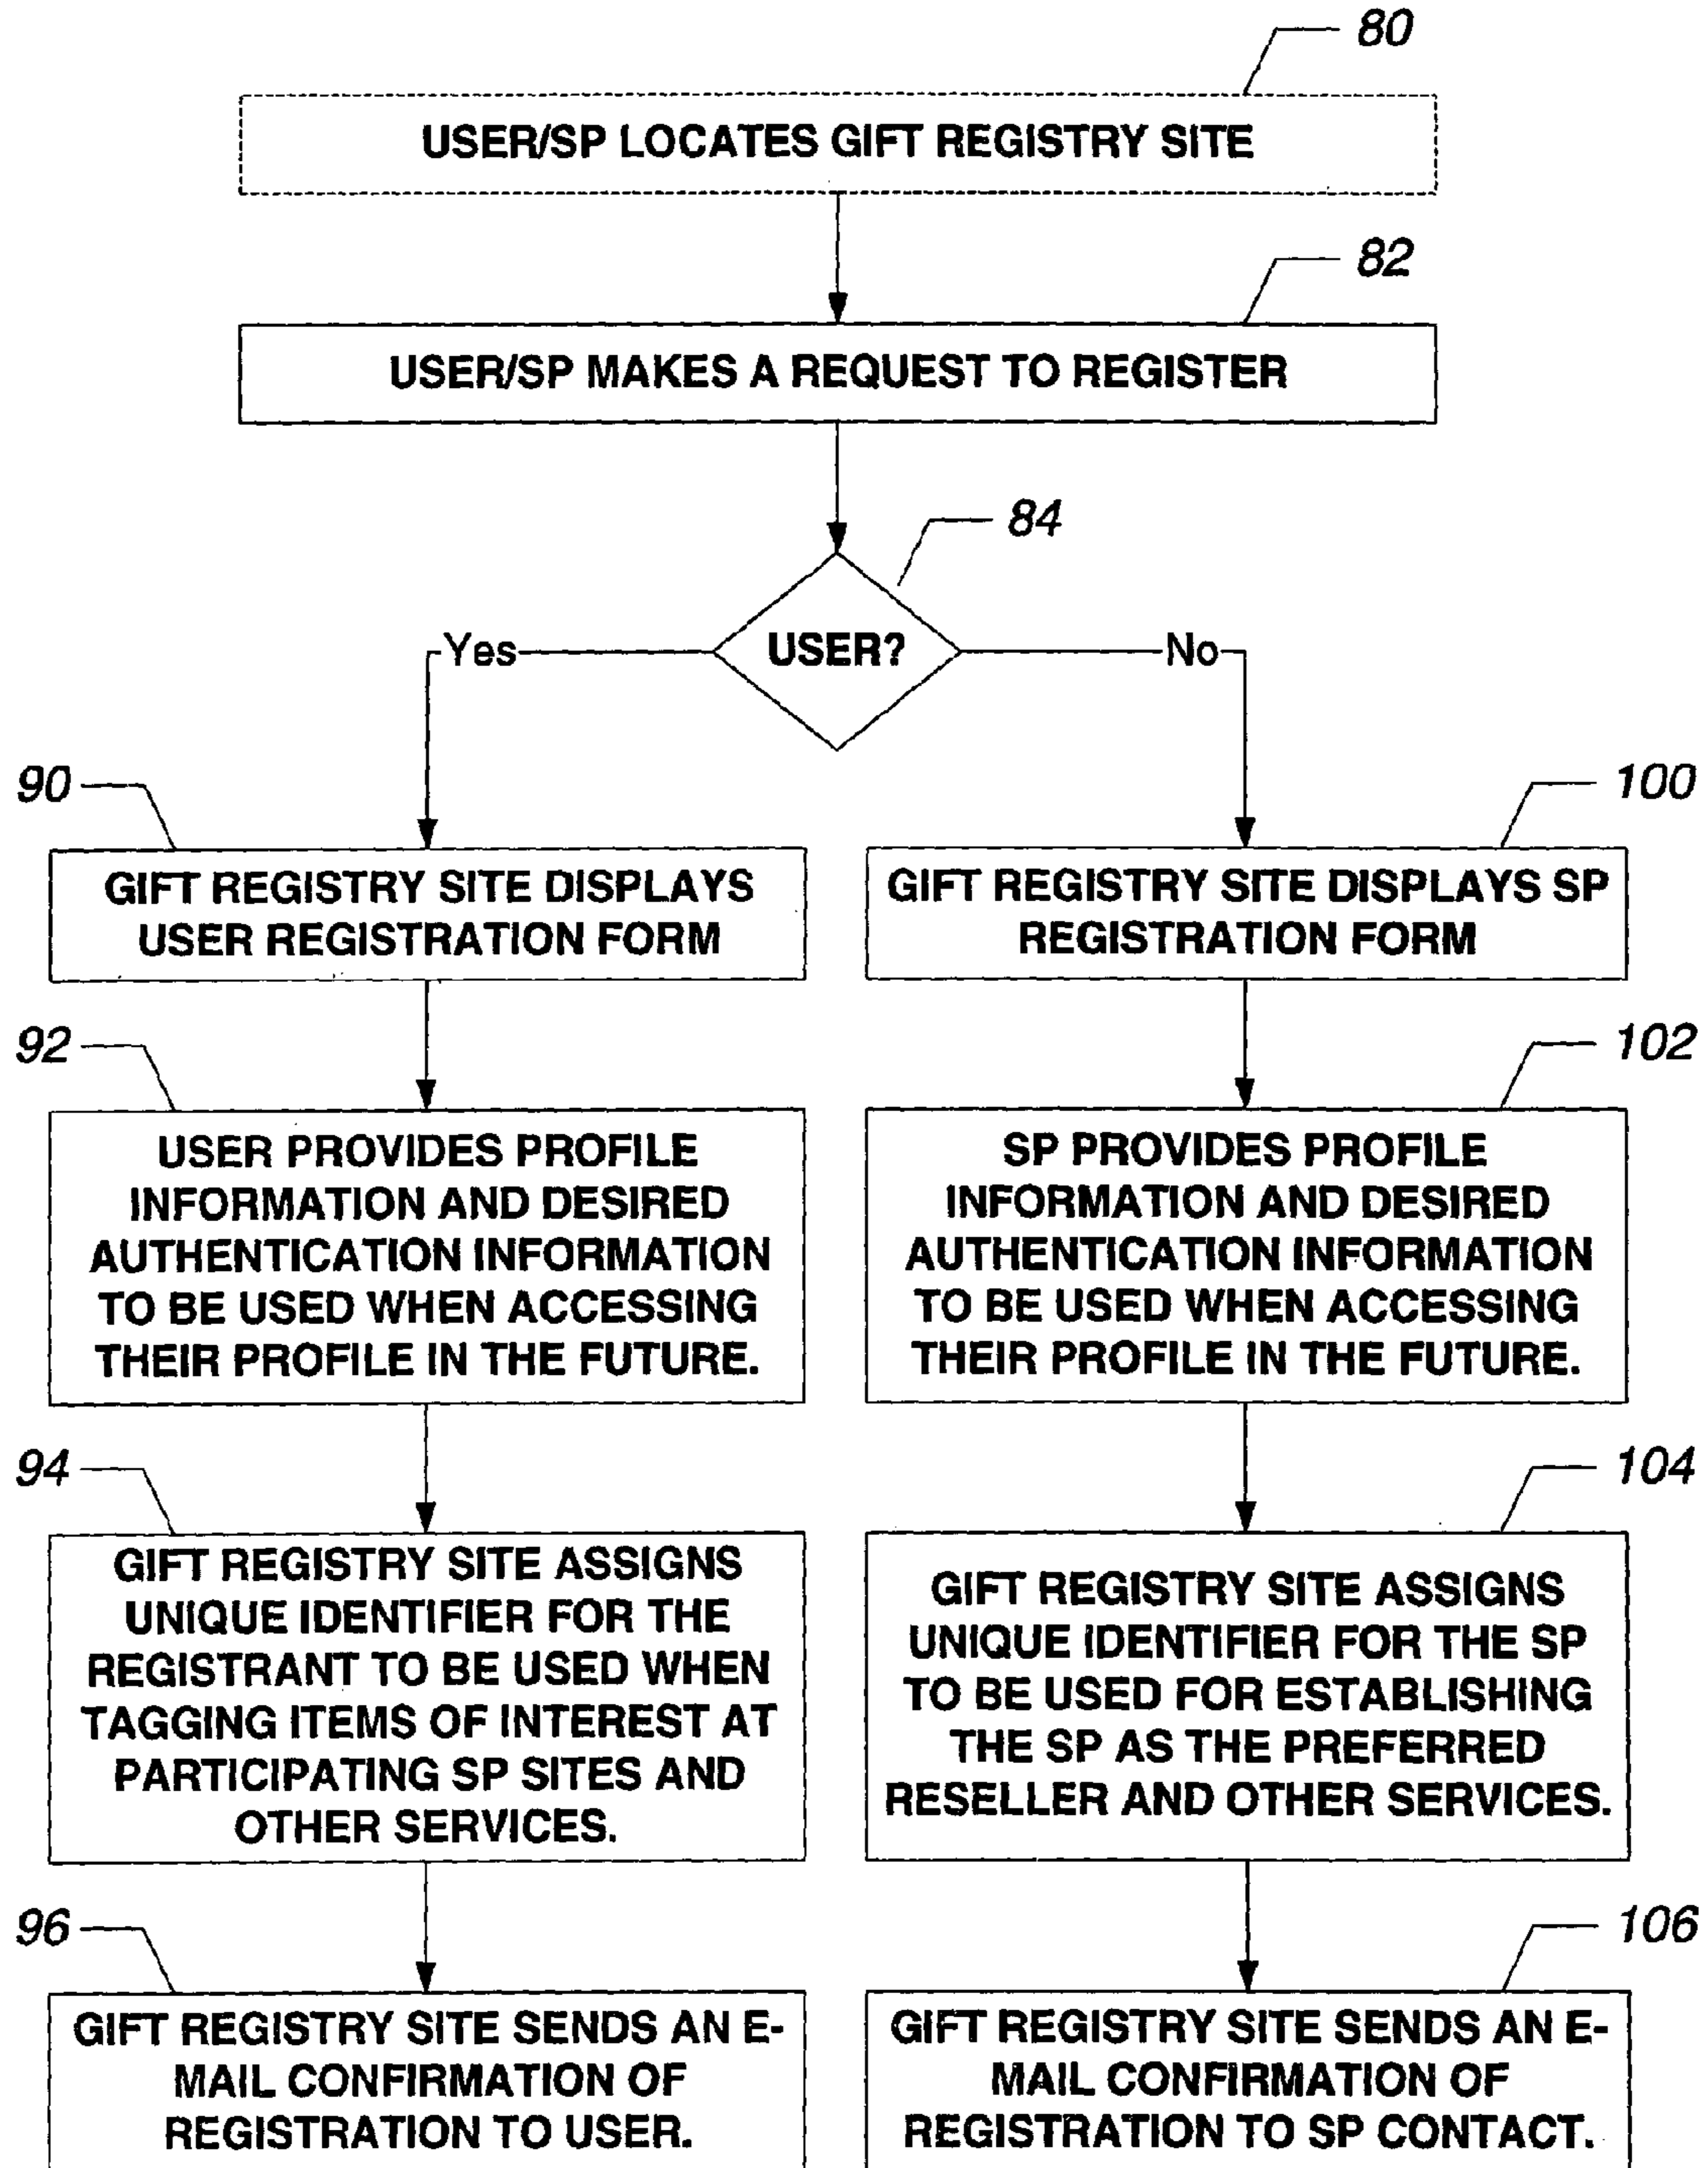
80

USER/SP LOCATES GIFT REGISTRY SITE

82

USER/SP MAKES A REQUEST TO REGISTER

84

USER?

Yes

No

90

GIFT REGISTRY SITE DISPLAYS USER REGISTRATION FORM

92

USER PROVIDES PROFILE INFORMATION AND DESIRED AUTHENTICATION INFORMATION TO BE USED WHEN ACCESSING THEIR PROFILE IN THE FUTURE.

94

GIFT REGISTRY SITE ASSIGNS UNIQUE IDENTIFIER FOR THE REGISTRANT TO BE USED WHEN TAGGING ITEMS OF INTEREST AT PARTICIPATING SP SITES AND OTHER SERVICES.

96

GIFT REGISTRY SITE SENDS AN E-MAIL CONFIRMATION OF REGISTRATION TO USER.

100

GIFT REGISTRY SITE DISPLAYS SP REGISTRATION FORM

102

SP PROVIDES PROFILE INFORMATION AND DESIRED AUTHENTICATION INFORMATION TO BE USED WHEN ACCESSING THEIR PROFILE IN THE FUTURE.

104

GIFT REGISTRY SITE ASSIGNS UNIQUE IDENTIFIER FOR THE SP TO BE USED FOR ESTABLISHING THE SP AS THE PREFERRED RESELLER AND OTHER SERVICES.

106

GIFT REGISTRY SITE SENDS AN E-MAIL CONFIRMATION OF REGISTRATION TO SP CONTACT.